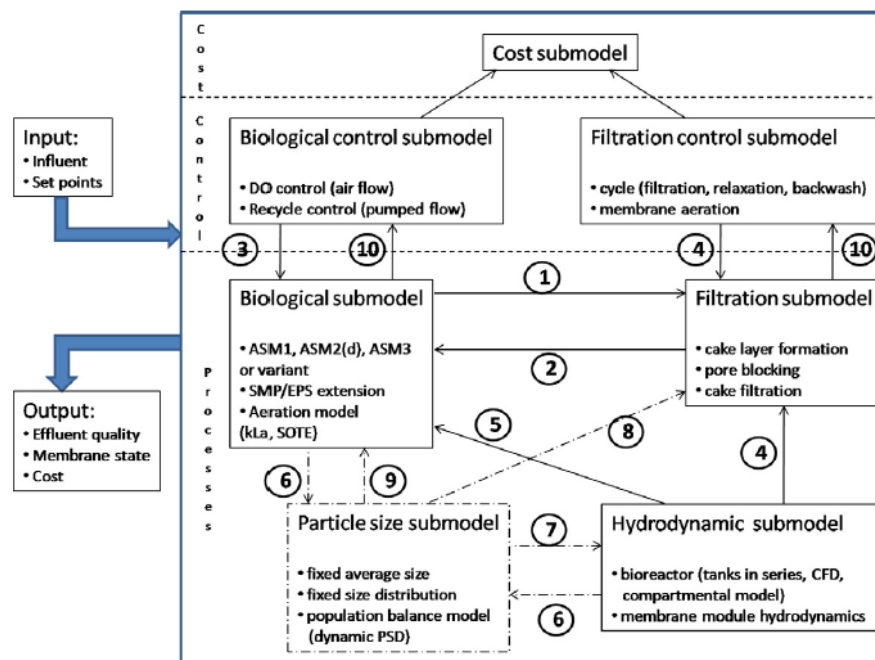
Cost

Cost submodel

Control

Input:
• Influent
• Set points

Biological control submodel
• DO control (air flow)
• Recycle control (pumped flow)

Filtration control submodel
• cycle (filtration, relaxation, backwash)
• membrane aeration

3

10

4

10

1

Biological submodel
• ASM1, ASM2(d), ASM3 or variant
• SMP/EPS extension
• Aeration model (kLa, SOTE)

2

Filtration submodel
• cake layer formation
• pore blocking
• cake filtration

Processes

Output:
• Effluent quality
• Membrane state
• Cost

5

8

4

6

9

Particle size submodel
• fixed average size
• fixed size distribution
• population balance model (dynamic PSD)

7

6

Hydrodynamic submodel
• bioreactor (tanks in series, CFD, compartmental model)
• membrane module hydrodynamics